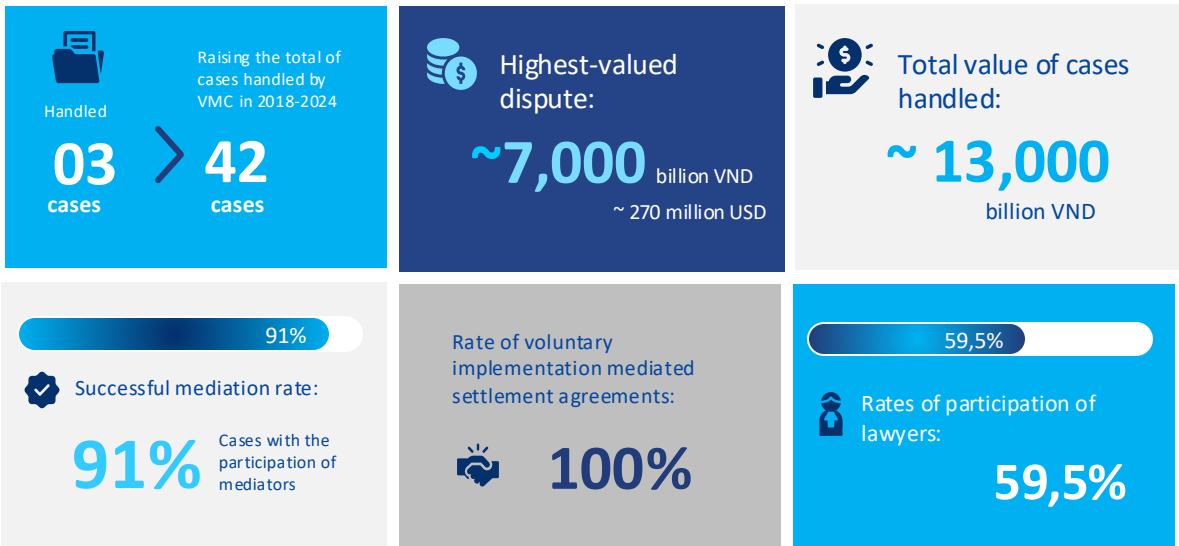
Handled

03 cases

Raising the total of cases handled by VMC in 2018-2024

42 cases

Highest-valued dispute:

~7,000 billion VND

~ 270 million USD

Total value of cases handled:

~ 13,000 billion VND

91%

Successful mediation rate:

91%

Cases with the participation of mediators

Rate of voluntary implementation mediated settlement agreements:

100%

59,5%

Rates of participation of lawyers:

59,5%